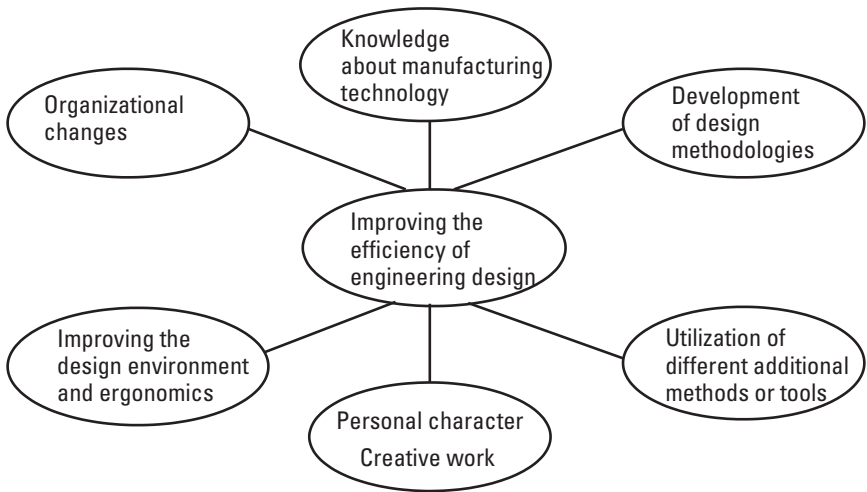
Knowledge about manufacturing technology

Organizational changes

Development of design methodologies

Improving the efficiency of engineering design

Improving the design environment and ergonomics

Utilization of different additional methods or tools

Personal character
Creative work